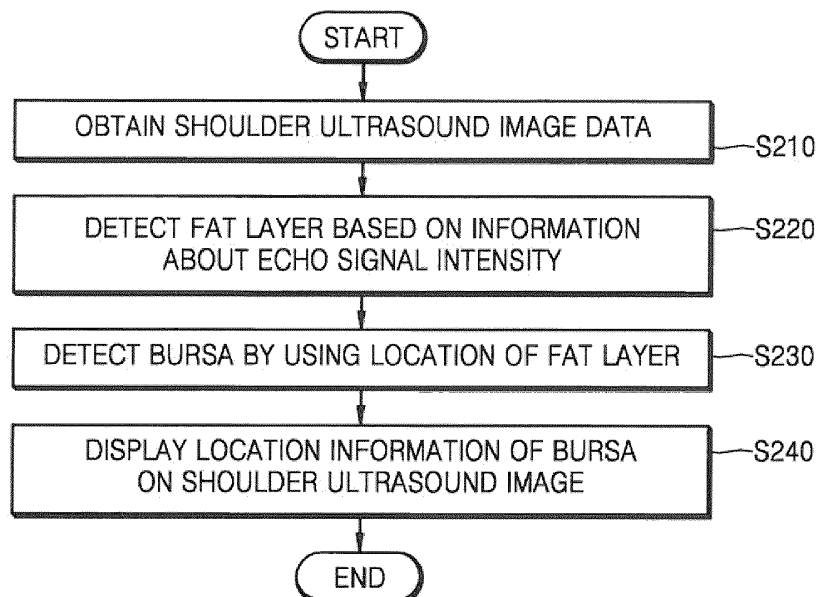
START

OBTAIN SHOULDER ULTRASOUND IMAGE DATA

S210

DETECT FAT LAYER BASED ON INFORMATION ABOUT ECHO SIGNAL INTENSITY

S220

DETECT BURSA BY USING LOCATION OF FAT LAYER

S230

DISPLAY LOCATION INFORMATION OF BURSA ON SHOULDER ULTRASOUND IMAGE

S240

END